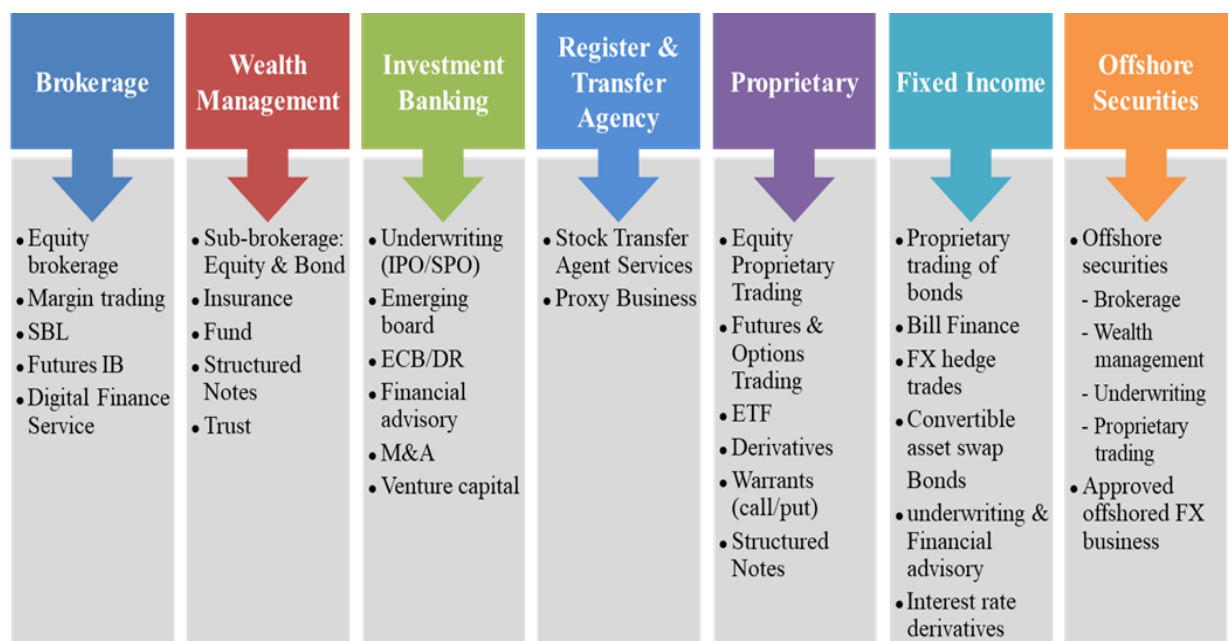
Brokerage

• Equity brokerage
• Margin trading
• SBL
• Futures IB
• Digital Finance Service

Wealth Management

• Sub-brokerage: Equity & Bond
• Insurance
• Fund
• Structured Notes
• Trust

Investment Banking

• Underwriting (IPO/SPO)
• Emerging board
• ECB/DR
• Financial advisory
• M&A
• Venture capital

Register & Transfer Agency

• Stock Transfer Agent Services
• Proxy Business

Proprietary

• Equity Proprietary Trading
• Futures & Options Trading
• ETF
• Derivatives
• Warrants (call/put)
• Structured Notes

Fixed Income

• Proprietary trading of bonds
• Bill Finance
• FX hedge trades
• Convertible asset swap Bonds
• underwriting & Financial advisory
• Interest rate derivatives

Offshore Securities

• Offshore securities
- Brokerage
- Wealth management
- Underwriting
- Proprietary trading
• Approved offshored FX business